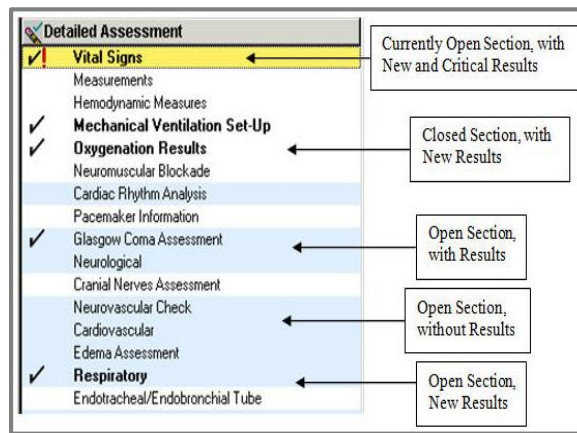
Detailed Assessment
✓! Vital Signs
Measurements
Hemodynamic Measures
✓ Mechanical Ventilation Set-Up
✓ Oxygenation Results
Neuromuscular Blockade
Cardiac Rhythm Analysis
Pacemaker Information
✓ Glasgow Coma Assessment
Neurological
Cranial Nerves Assessment
Neurovascular Check
Cardiovascular
Edema Assessment
✓ Respiratory
Endotracheal/Endobronchial Tube

Currently Open Section, with New and Critical Results

Closed Section, with New Results

Open Section, with Results

Open Section, without Results

Open Section, New Results